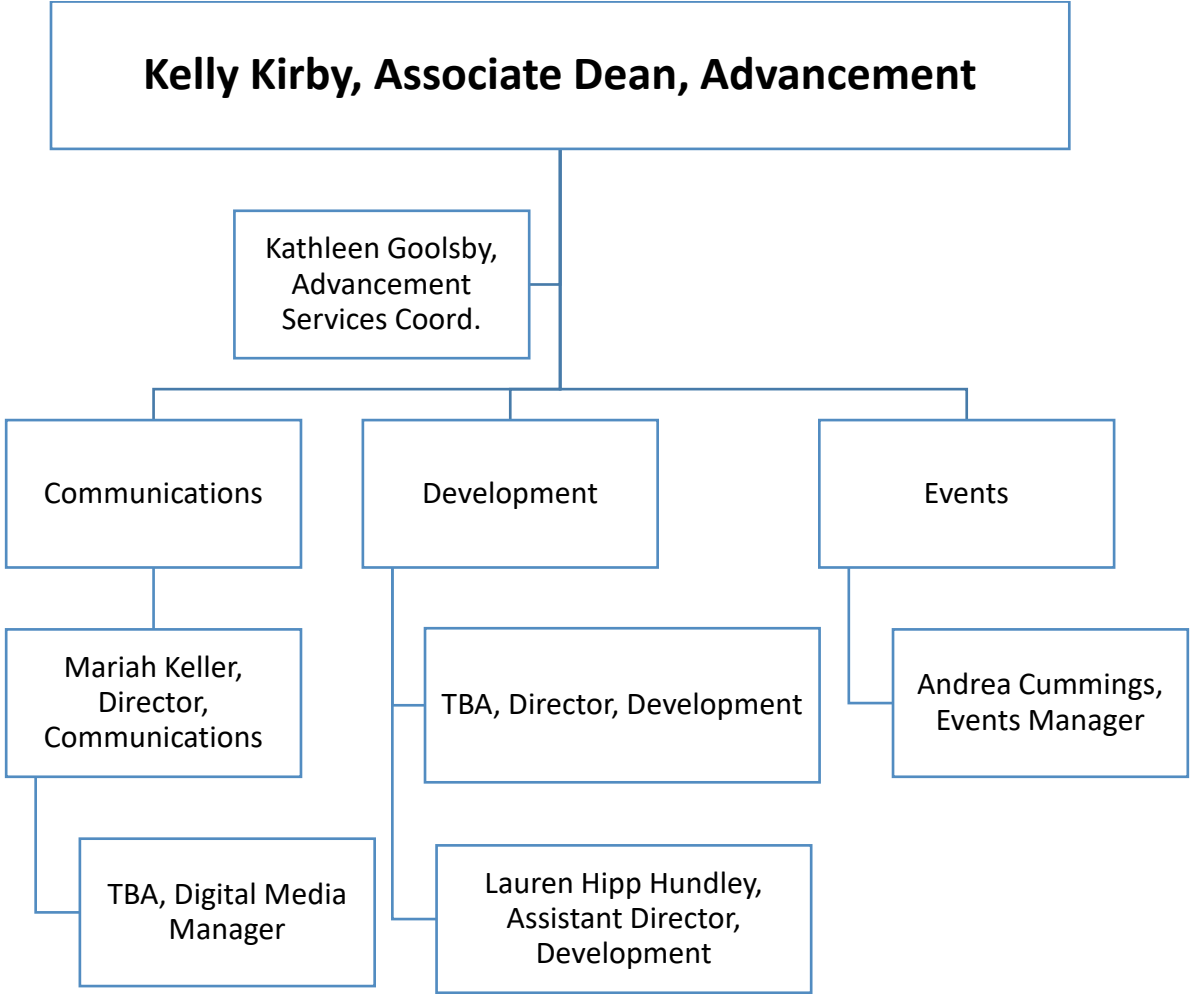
Kelly Kirby, Associate Dean, Advancement

Kathleen Goolsby, Advancement Services Coord.

Communications

Development

Events

Mariah Keller, Director, Communications

TBA, Digital Media Manager

TBA, Director, Development

Lauren Hipp Hundley, Assistant Director, Development

Andrea Cummings, Events Manager